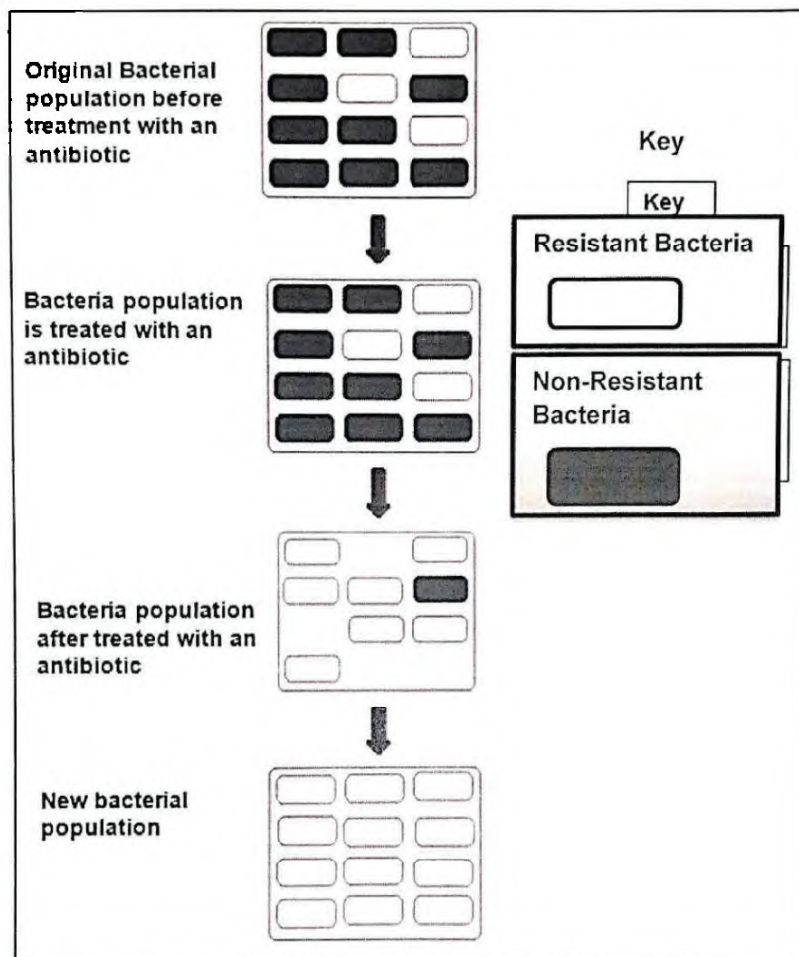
Original Bacterial population before treatment with an antibiotic

Bacteria population is treated with an antibiotic

Bacteria population after treated with an antibiotic

New bacterial population

Key

Key

Resistant Bacteria

Non-Resistant Bacteria